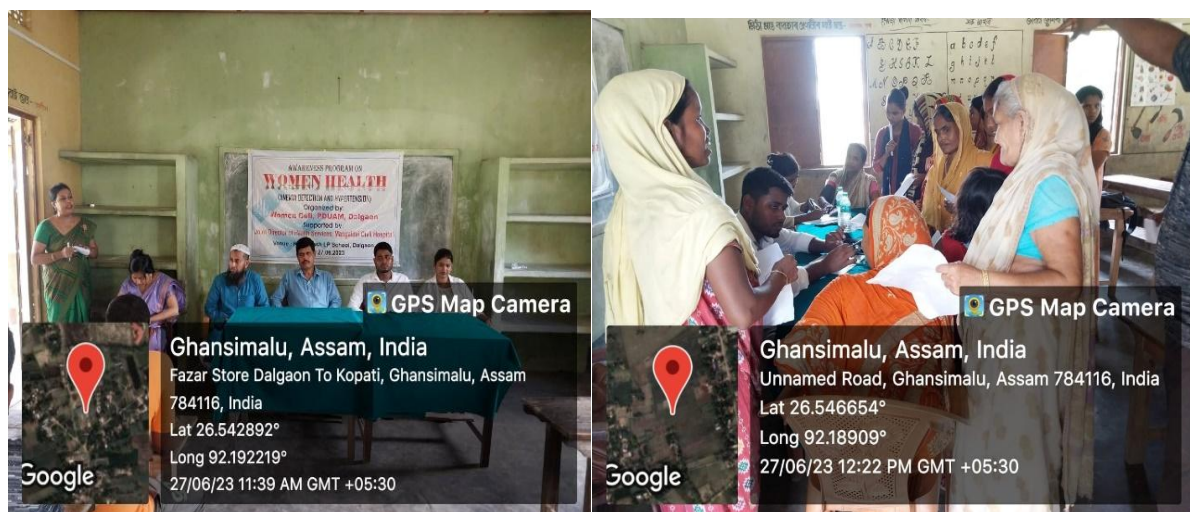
AWARENESS PROGRAM ON
WOMEN HEALTH
(ANEMIA DETECTION AND HYPERTENSION)
Organized by
Women Cell, PDUAM, Dalgaon
Supported by
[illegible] Health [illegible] Civil Hospital
Venue: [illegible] LP School, Dalgaon
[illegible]

GPS Map Camera
Ghansimalu, Assam, India
Fazar Store Dalgaon To Kopati, Ghansimalu, Assam 784116, India
Lat 26.542892°
Long 92.192219°
27/06/23 11:39 AM GMT +05:30
Google

GPS Map Camera
Ghansimalu, Assam, India
Unnamed Road, Ghansimalu, Assam 784116, India
Lat 26.546654°
Long 92.18909°
27/06/23 12:22 PM GMT +05:30
Google